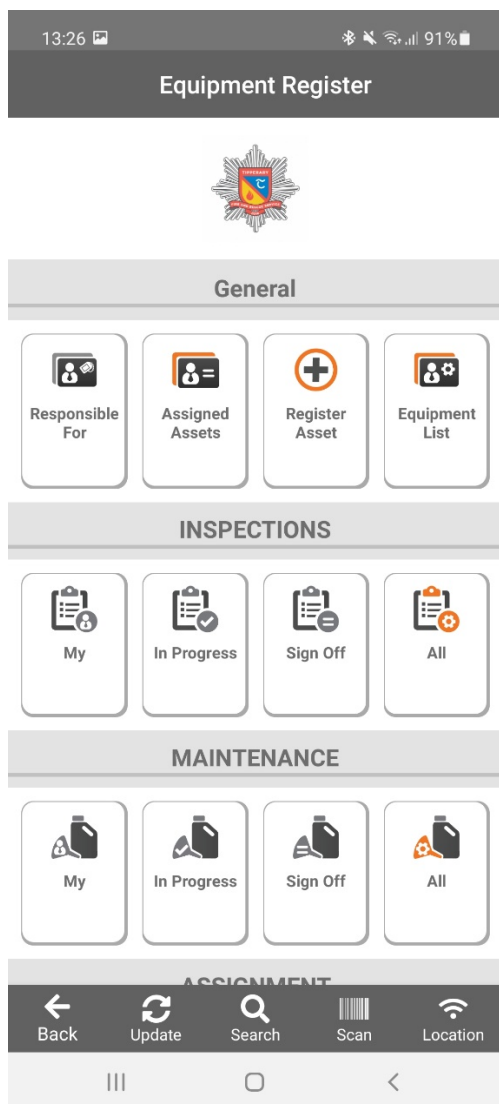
13:26 91%

Equipment Register

TIPPERARY

General

Responsible For

Assigned Assets

Register Asset

Equipment List

INSPECTIONS

My

In Progress

Sign Off

All

MAINTENANCE

My

In Progress

Sign Off

All

ASSIGNMENT

Back

Update

Search

Scan

Location